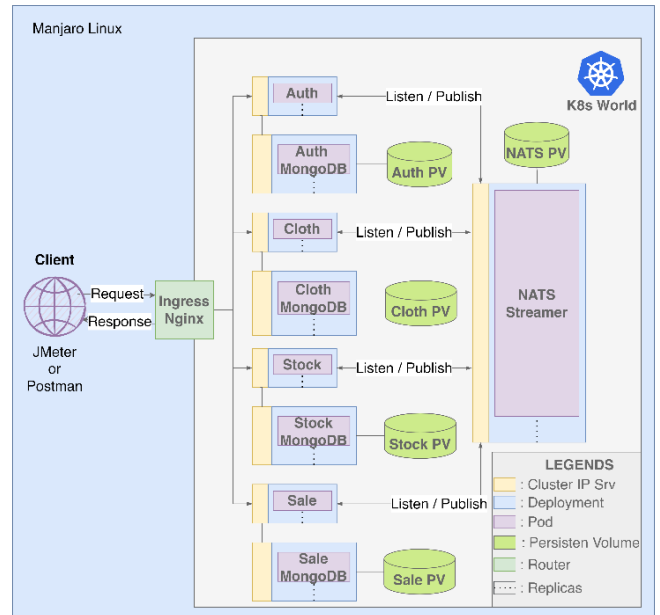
Manjaro Linux

K8s World

Client

Request

Response

JMeter or Postman

Ingress Nginx

Auth

Listen / Publish

Auth MongoDB

Auth PV

NATS PV

Cloth

Listen / Publish

Cloth MongoDB

Cloth PV

NATS Streamer

Stock

Listen / Publish

Stock MongoDB

Stock PV

Sale

Listen / Publish

Sale MongoDB

Sale PV

LEGENDS

: Cluster IP Srv

: Deployment

: Pod

: Persisten Volume

: Router

: Replicas